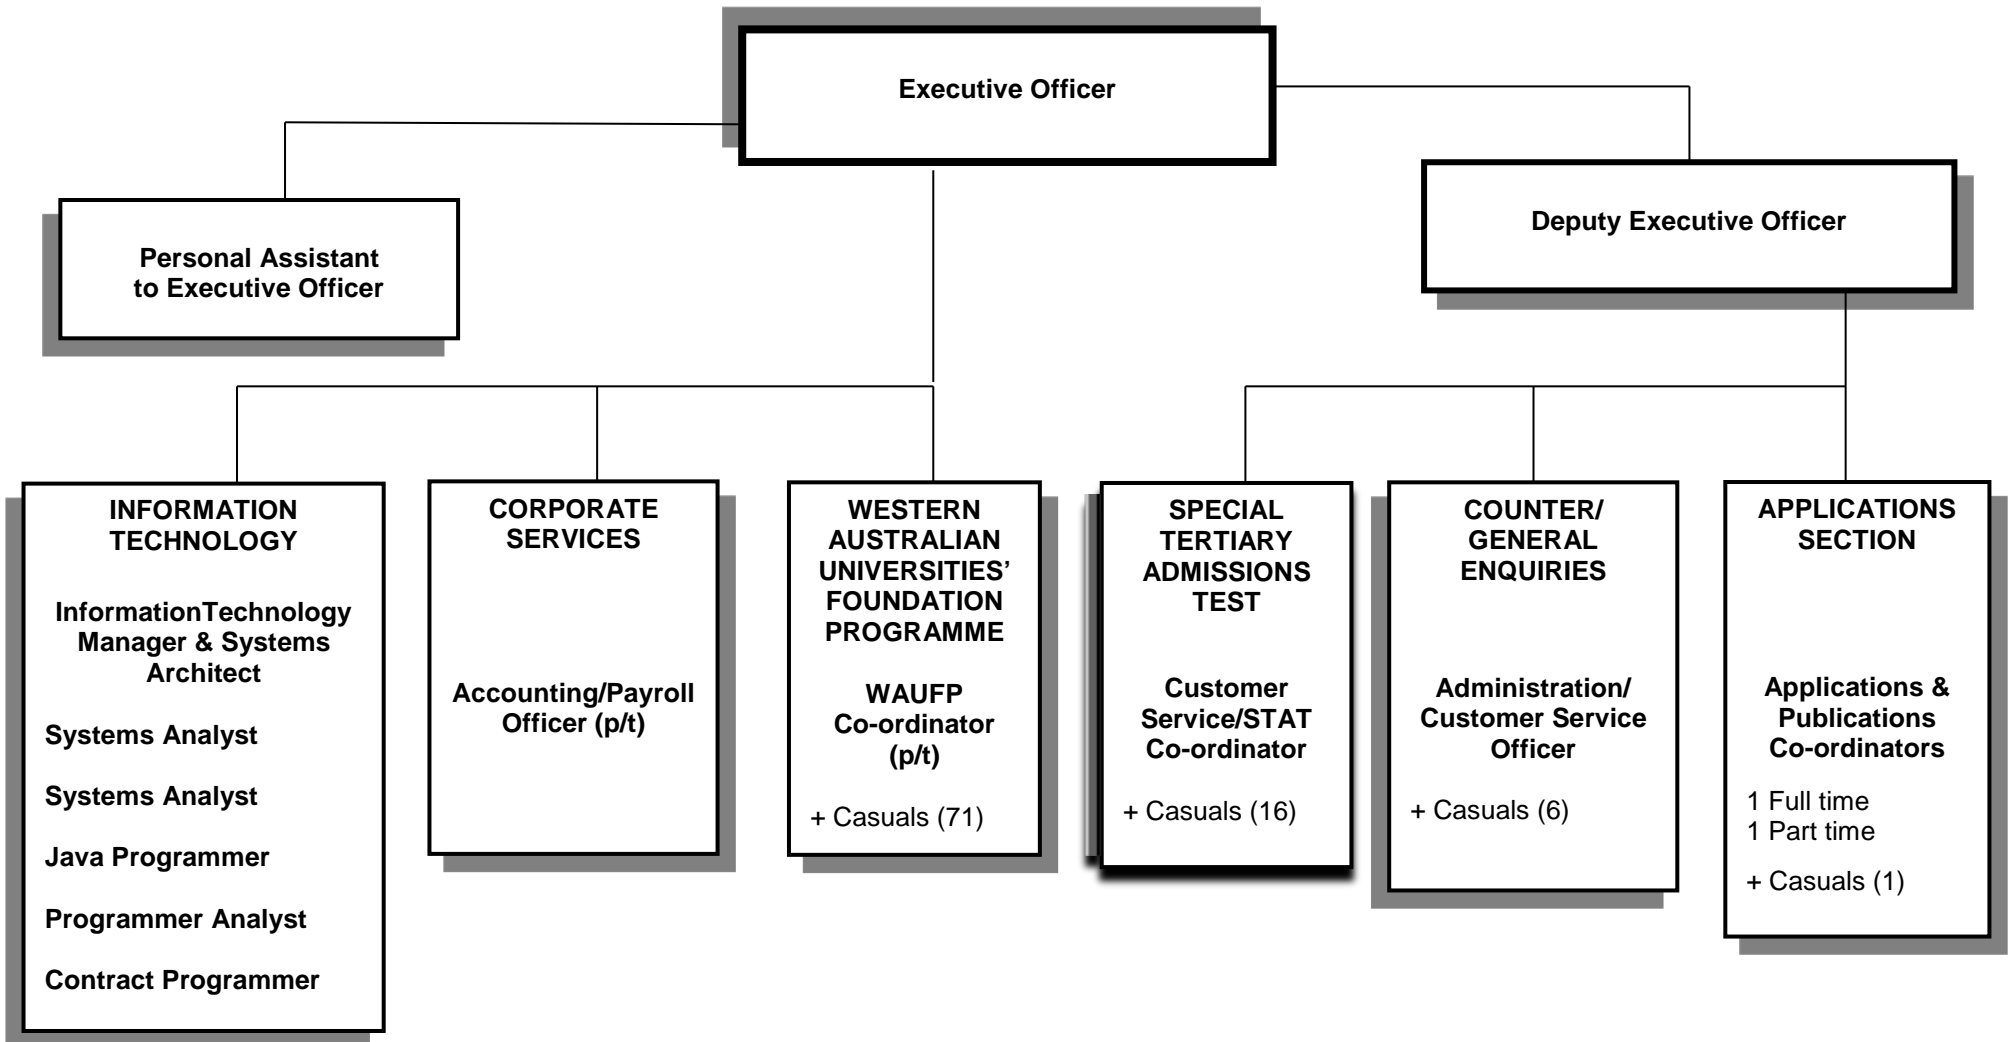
Executive Officer

Personal Assistant to Executive Officer

Deputy Executive Officer

INFORMATION TECHNOLOGY

InformationTechnology Manager & Systems Architect

Systems Analyst

Systems Analyst

Java Programmer

Programmer Analyst

Contract Programmer

CORPORATE SERVICES

Accounting/Payroll Officer (p/t)

WESTERN AUSTRALIAN UNIVERSITIES' FOUNDATION PROGRAMME

WAUFP Co-ordinator (p/t)

+ Casuals (71)

SPECIAL TERTIARY ADMISSIONS TEST

Customer Service/STAT Co-ordinator

+ Casuals (16)

COUNTER/ GENERAL ENQUIRIES

Administration/ Customer Service Officer

+ Casuals (6)

APPLICATIONS SECTION

Applications & Publications Co-ordinators

1 Full time
1 Part time

+ Casuals (1)